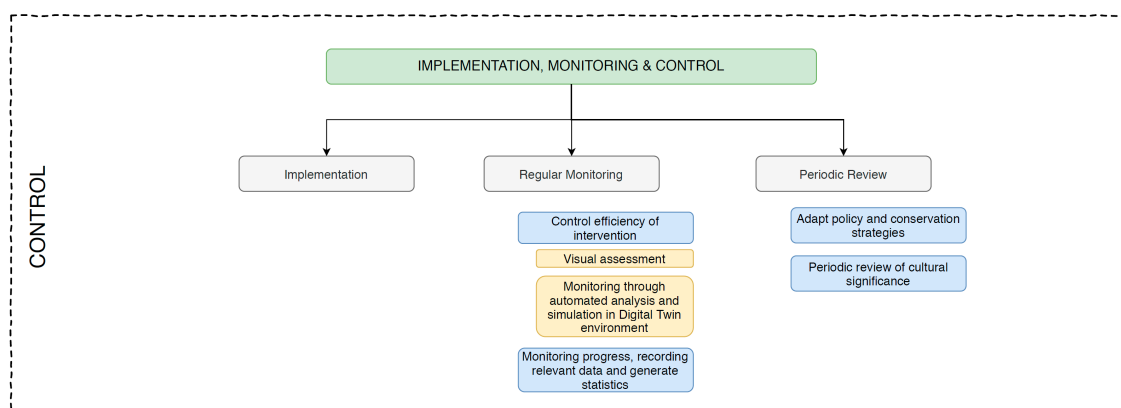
CONTROL

IMPLEMENTATION, MONITORING & CONTROL

Implementation

Regular Monitoring

Periodic Review

Control efficiency of intervention

Visual assessment

Monitoring through automated analysis and simulation in Digital Twin environment

Monitoring progress, recording relevant data and generate statistics

Adapt policy and conservation strategies

Periodic review of cultural significance